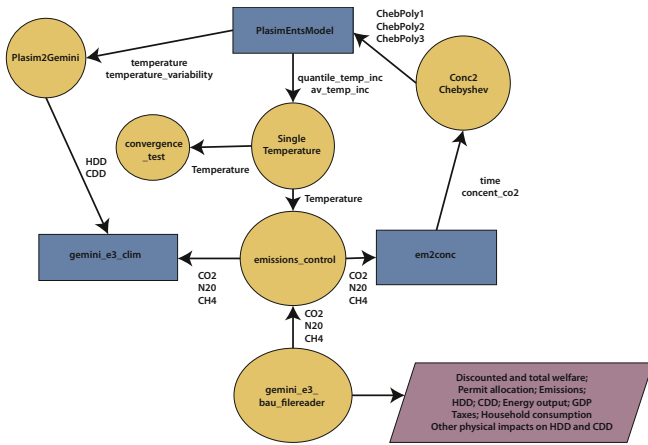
PlasimEntsModel

ChebPoly1
ChebPoly2
ChebPoly3

Plasim2Gemini

temperature
temperature_variability

quantile_temp_inc
av_temp_inc

Conc2
Chebyshev

convergence
_test

Single
Temperature

Temperature

HDD
CDD

time
concent_co2

Temperature

gemini_e3_clim

emissions_control

em2conc

CO2
N20
CH4

CO2
N20
CH4

CO2
N20
CH4

gemini_e3_
bau_filereader

Discounted and total welfare;
Permit allocation; Emissions;
HDD; CDD; Energy output; GDP
Taxes; Household consumption
Other physical impacts on HDD and CDD